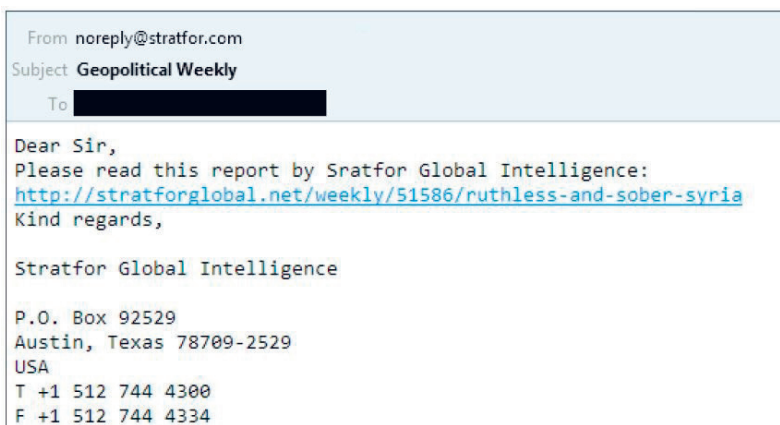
From noreply@stratfor.com
Subject Geopolitical Weekly
To

Dear Sir,
Please read this report by Sratfor Global Intelligence:
http://stratforglobal.net/weekly/51586/ruthless-and-sober-syria
Kind regards,

Stratfor Global Intelligence

P.O. Box 92529
Austin, Texas 78709-2529
USA
T +1 512 744 4300
F +1 512 744 4334